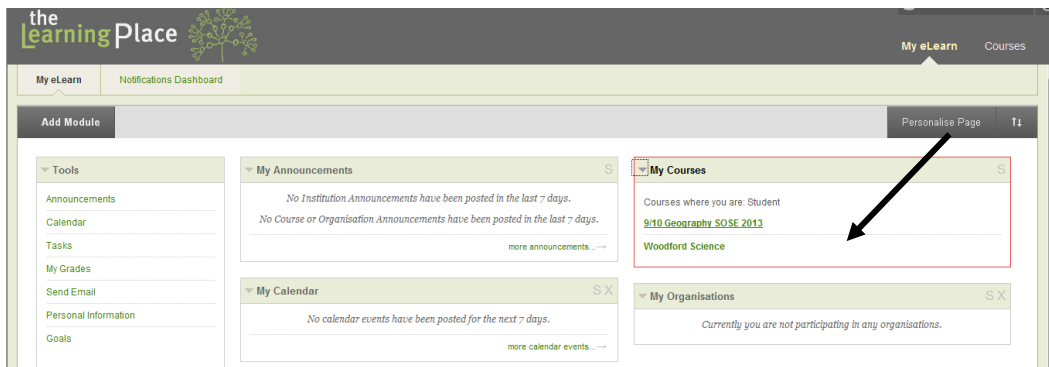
the Learning Place

My eLearn Courses

My eLearn Notifications Dashboard

Add Module Personalise Page ↑↓

Tools
Announcements
Calendar
Tasks
My Grades
Send Email
Personal Information
Goals

My Announcements S
No Institution Announcements have been posted in the last 7 days.
No Course or Organisation Announcements have been posted in the last 7 days.
more announcements...→

My Calendar S X
No calendar events have been posted for the next 7 days.
more calendar events...→

My Courses S
Courses where you are: Student
9/10 Geography SOSE 2013
Woodford Science

My Organisations S X
Currently you are not participating in any organisations.